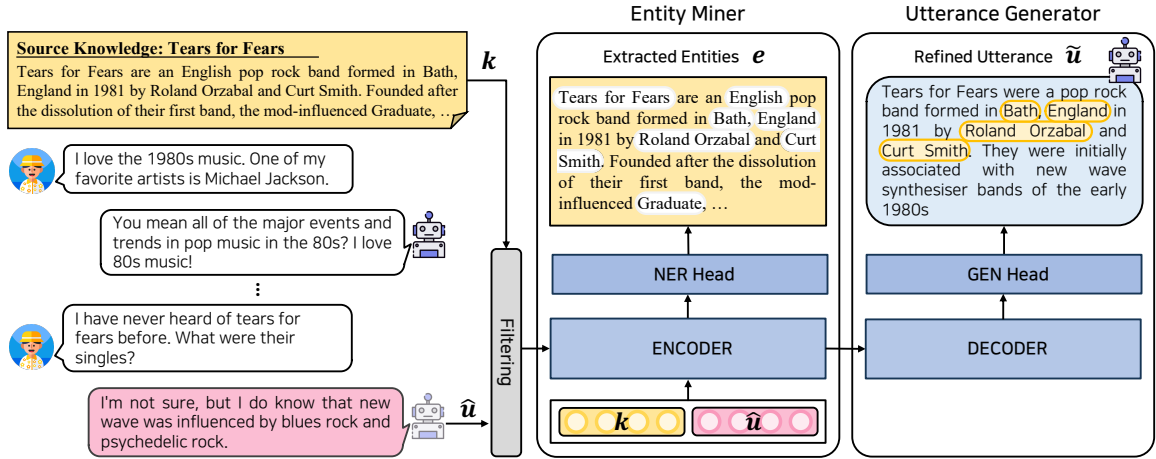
Source Knowledge: Tears for Fears

Tears for Fears are an English pop rock band formed in Bath, England in 1981 by Roland Orzabal and Curt Smith. Founded after the dissolution of their first band, the mod-influenced Graduate, …

$\boldsymbol{k}$

I love the 1980s music. One of my favorite artists is Michael Jackson.

You mean all of the major events and trends in pop music in the 80s? I love 80s music!

⋮

I have never heard of tears for fears before. What were their singles?

I'm not sure, but I do know that new wave was influenced by blues rock and psychedelic rock.

$\hat{\boldsymbol{u}}$

Filtering

Entity Miner

Extracted Entities $\boldsymbol{e}$

Tears for Fears are an English pop rock band formed in Bath, England in 1981 by Roland Orzabal and Curt Smith. Founded after the dissolution of their first band, the mod-influenced Graduate, …

NER Head

ENCODER

$\boldsymbol{k}$ $\hat{\boldsymbol{u}}$

Utterance Generator

Refined Utterance $\tilde{\boldsymbol{u}}$

Tears for Fears were a pop rock band formed in Bath, England in 1981 by Roland Orzabal and Curt Smith. They were initially associated with new wave synthesiser bands of the early 1980s

GEN Head

DECODER